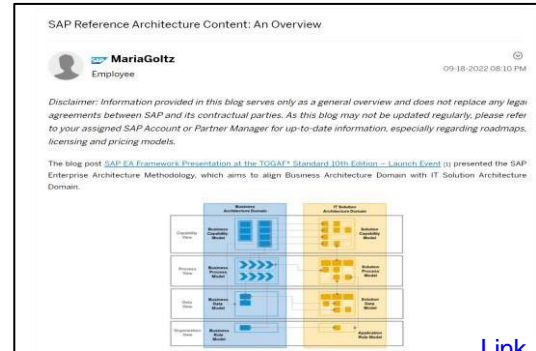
SAP Reference Architecture Content: An Overview

SAP MariaGoltz
Employee

09-18-2022 08:10 PM

Disclaimer: Information provided in this blog serves only as a general overview and does not replace any legal agreements between SAP and its contractual parties. As this blog may not be updated regularly, please refer to your assigned SAP Account or Partner Manager for up-to-date information, especially regarding roadmaps, licensing and pricing models.

The blog post SAP EA Framework Presentation at the TOGAF® Standard 10th Edition – Launch Event (s) presented the SAP Enterprise Architecture Methodology, which aims to align Business Architecture Domain with IT Solution Architecture Domain.

Business Architecture Domain

IT Solution Architecture Domain

Capability View

Business Capability Model

Solution Capability Model

Process View

Business Process Model

Solution Process Model

Data View

Business Data Model

Solution Data Model

Organization View

Business Role Model

Application Role Model

Link